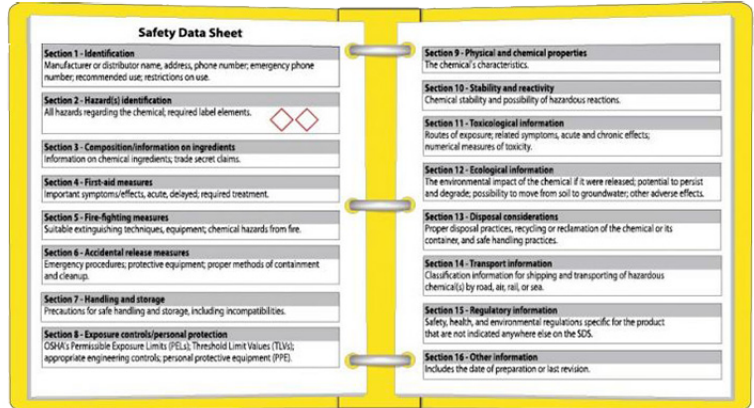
Safety Data Sheet

Section 1 - Identification
Manufacturer or distributor name, address, phone number; emergency phone number; recommended use; restrictions on use.

Section 2 - Hazard(s) identification
All hazards regarding the chemical; required label elements.

Section 3 - Composition/information on ingredients
Information on chemical ingredients; trade secret claims.

Section 4 - First-aid measures
Important symptoms/effects, acute, delayed; required treatment.

Section 5 - Fire-fighting measures
Suitable extinguishing techniques, equipment; chemical hazards from fire.

Section 6 - Accidental release measures
Emergency procedures; protective equipment; proper methods of containment and cleanup.

Section 7 - Handling and storage
Precautions for safe handling and storage, including incompatibilities.

Section 8 - Exposure controls/personal protection
OSHA's Permissible Exposure Limits (PELs); Threshold Limit Values (TLVs); appropriate engineering controls; personal protective equipment (PPE).

Section 9 - Physical and chemical properties
The chemical's characteristics.

Section 10 - Stability and reactivity
Chemical stability and possibility of hazardous reactions.

Section 11 - Toxicological information
Routes of exposure; related symptoms, acute and chronic effects; numerical measures of toxicity.

Section 12 - Ecological information
The environmental impact of the chemical if it were released; potential to persist and degrade; possibility to move from soil to groundwater; other adverse effects.

Section 13 - Disposal considerations
Proper disposal practices, recycling or reclamation of the chemical or its container, and safe handling practices.

Section 14 - Transport information
Classification information for shipping and transporting of hazardous chemical(s) by road, air, rail, or sea.

Section 15 - Regulatory information
Safety, health, and environmental regulations specific for the product that are not indicated anywhere else on the SDS.

Section 16 - Other information
Includes the date of preparation or last revision.